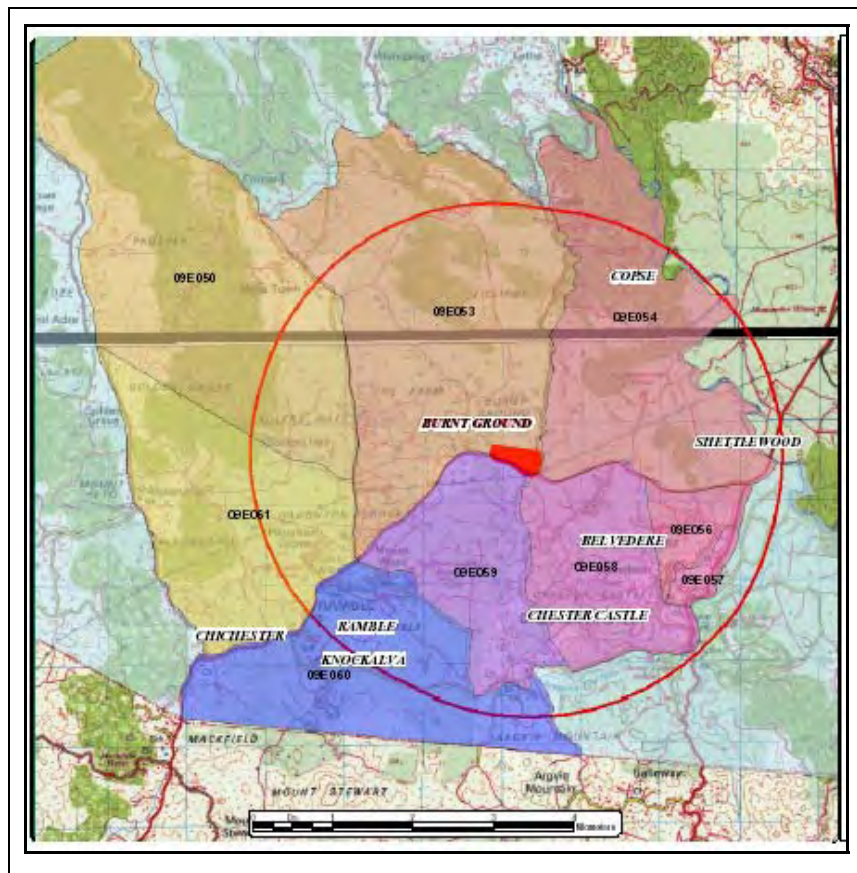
09E050

09E053

COPSE

09E054

BURNT GROUND

SHETTLEWOOD

09E061

BELVEDERE

09E056

09E059

09E058

09E057

CHESTER CASTLE

CHICHESTER

RAMBLE

KNOCKALVA

09E060

MACKFIELD

MOUNT STEWART

Argyle Mountain

Kilometers